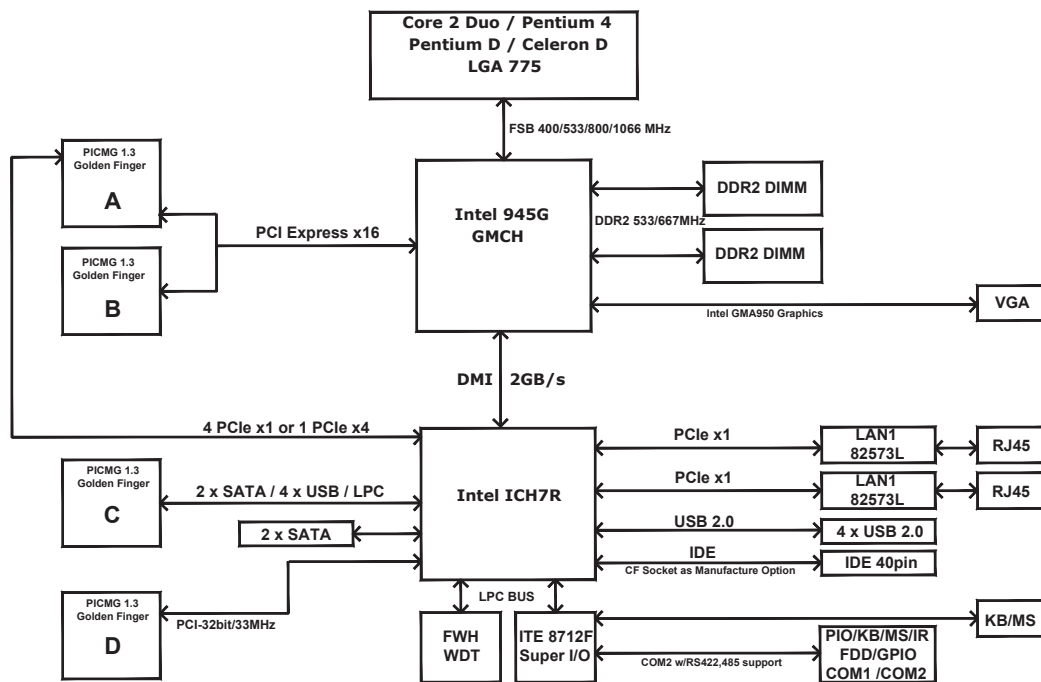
Core 2 Duo / Pentium 4
Pentium D / Celeron D
LGA 775

FSB 400/533/800/1066 MHz

PICMG 1.3
Golden Finger
A

PICMG 1.3
Golden Finger
B

PCI Express x16

Intel 945G
GMCH

DDR2 DIMM

DDR2 533/667MHz

DDR2 DIMM

Intel GMA950 Graphics

VGA

DMI 2GB/s

4 PCIe x1 or 1 PCIe x4

Intel ICH7R

PCIe x1

LAN1
82573L

RJ45

PCIe x1

LAN1
82573L

RJ45

PICMG 1.3
Golden Finger
C

2 x SATA / 4 x USB / LPC

2 x SATA

USB 2.0

4 x USB 2.0

IDE

CF Socket as Manufacture Option

IDE 40pin

LPC BUS

PICMG 1.3
Golden Finger
D

PCI-32bit/33MHz

FWH
WDT

ITE 8712F
Super I/O

KB/MS

COM2 w/RS422,485 support

PIO/KB/MS/IR
FDD/GPIO
COM1 /COM2